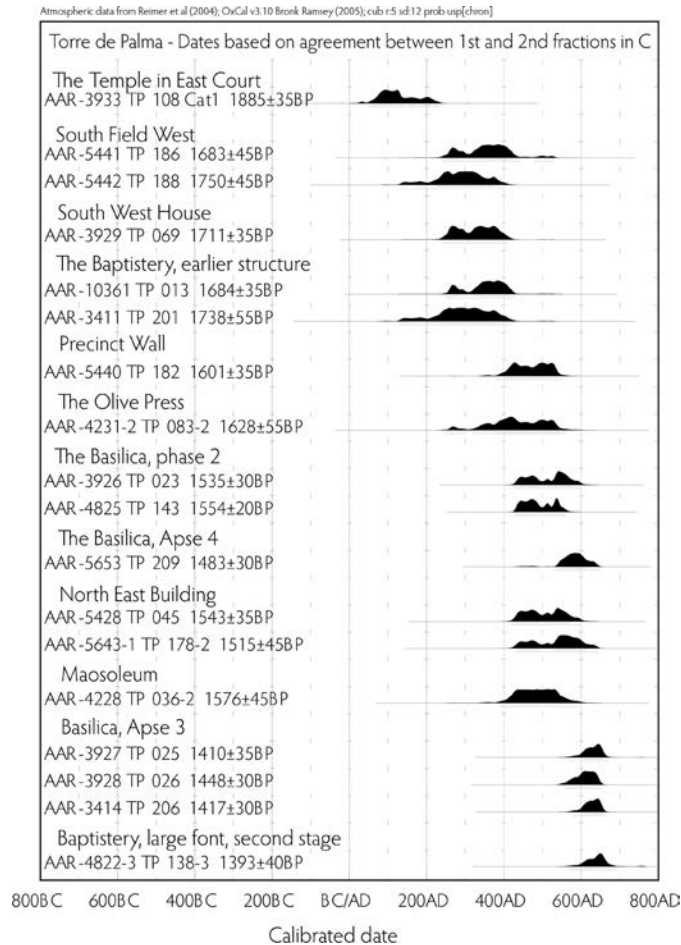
Atmospheric data from Reimer et al (2004); OxCal v3.10 Bronk Ramsey (2005); cub r:5 sd:12 prob usp[chron]

Torre de Palma - Dates based on agreement between 1st and 2nd fractions in C

The Temple in East Court
AAR-3933 TP 108 Cat1 1885±35BP

South Field West
AAR-5441 TP 186 1683±45BP
AAR-5442 TP 188 1750±45BP

South West House
AAR-3929 TP 069 1711±35BP

The Baptistery, earlier structure
AAR-10361 TP 013 1684±35BP
AAR-3411 TP 201 1738±55BP

Precinct Wall
AAR-5440 TP 182 1601±35BP

The Olive Press
AAR-4231-2 TP 083-2 1628±55BP

The Basilica, phase 2
AAR-3926 TP 023 1535±30BP
AAR-4825 TP 143 1554±20BP

The Basilica, Apse 4
AAR-5653 TP 209 1483±30BP

North East Building
AAR-5428 TP 045 1543±35BP
AAR-5643-1 TP 178-2 1515±45BP

Maosoleum
AAR-4228 TP 036-2 1576±45BP

Basilica, Apse 3
AAR-3927 TP 025 1410±35BP
AAR-3928 TP 026 1448±30BP
AAR-3414 TP 206 1417±30BP

Baptistery, large font, second stage
AAR-4822-3 TP 138-3 1393±40BP

800BC 600BC 400BC 200BC BC/AD 200AD 400AD 600AD 800AD

Calibrated date